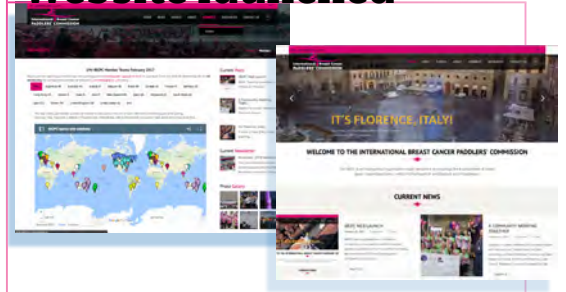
International Breast Cancer PADDLERS' COMMISSION

IBCPC Member Teams February 2017

IBCPC teams with map

Current Posts

Current Newsletter

Photo Gallery

International Breast Cancer PADDLERS' COMMISSION

IT'S FLORENCE, ITALY!

WELCOME TO THE INTERNATIONAL BREAST CANCER PADDLERS' COMMISSION

CURRENT NEWS

IBCPC NEWSLAUNCH

A COMMUNITY WORKING TOGETHER